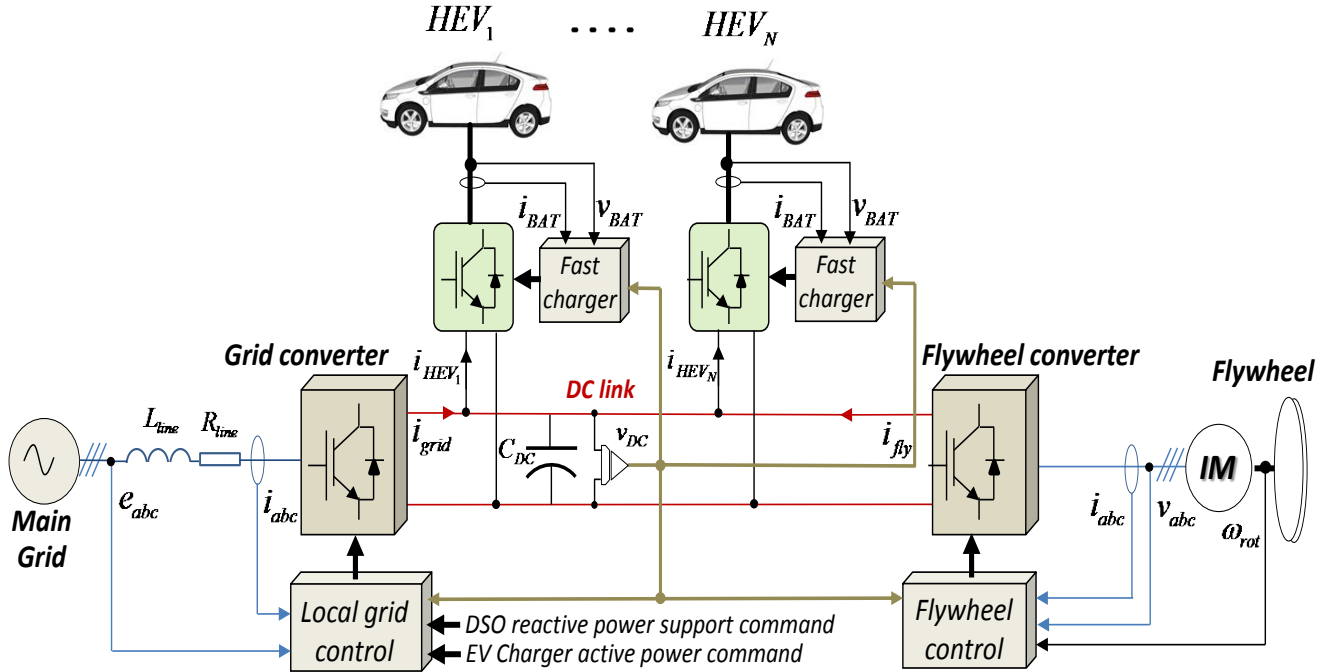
$HEV_1$ .... $HEV_N$

$i_{BAT}$ $v_{BAT}$

Fast charger

$i_{BAT}$ $v_{BAT}$

Fast charger

Grid converter

$i_{HEV_1}$

$i_{HEV_N}$

Flywheel converter

Flywheel

DC link

$L_{line}$ $R_{line}$

$i_{grid}$

$C_{DC}$

$v_{DC}$

$i_{fly}$

IM

Main Grid

$e_{abc}$

$i_{abc}$

$i_{abc}$

$v_{abc}$

$\omega_{rot}$

Local grid control

DSO reactive power support command

EV Charger active power command

Flywheel control